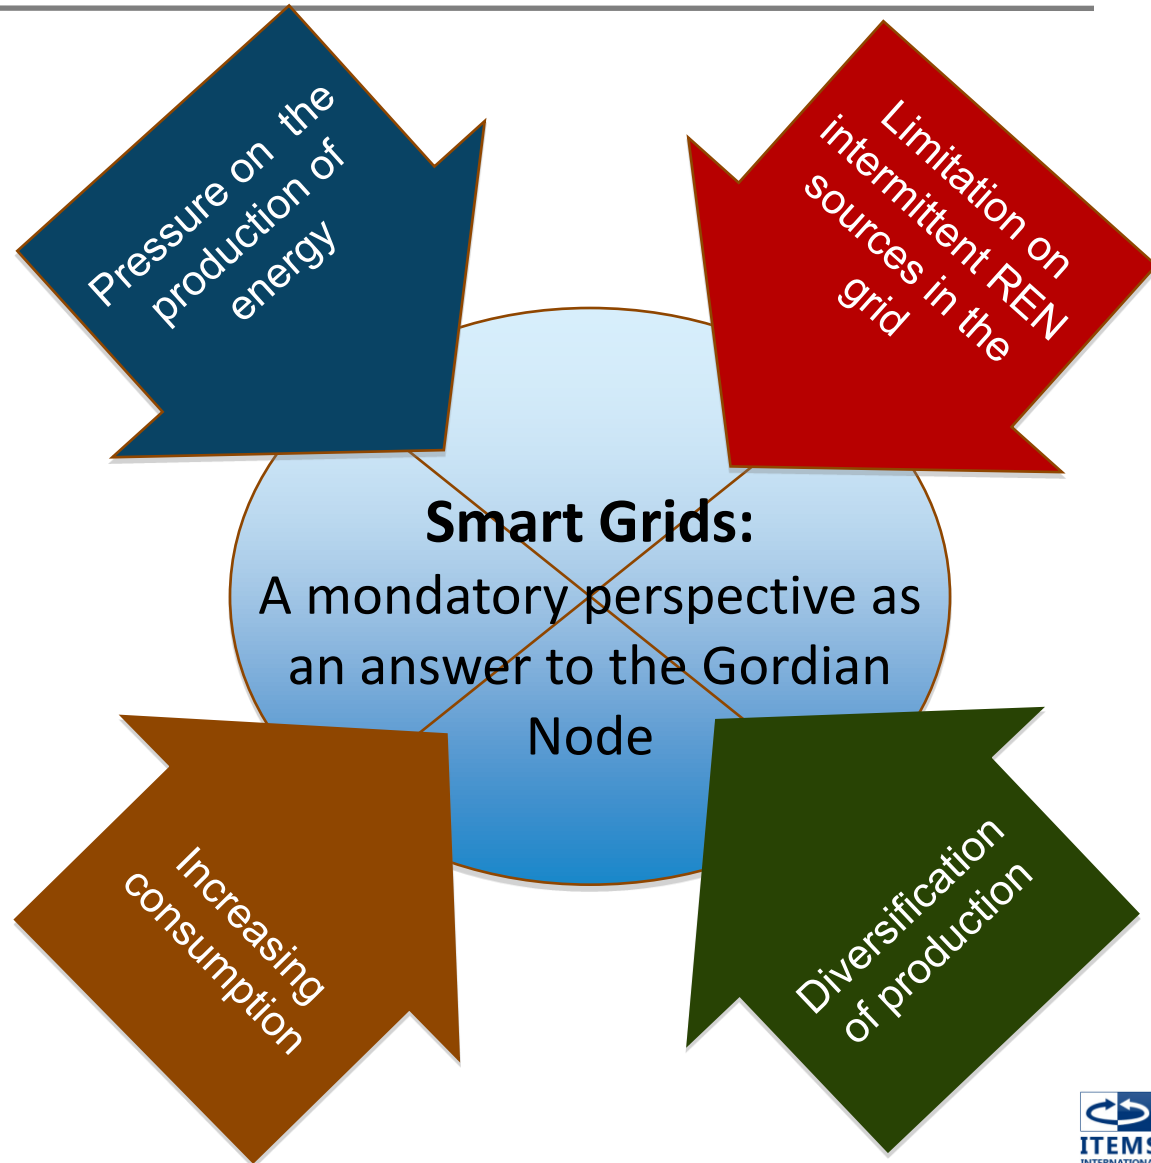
Pressure on the production of energy

Limitation on intermittent REN sources in the grid

Smart Grids:
A mondatory perspective as an answer to the Gordian Node

Increasing consumption

Diversification of production

ITEMS